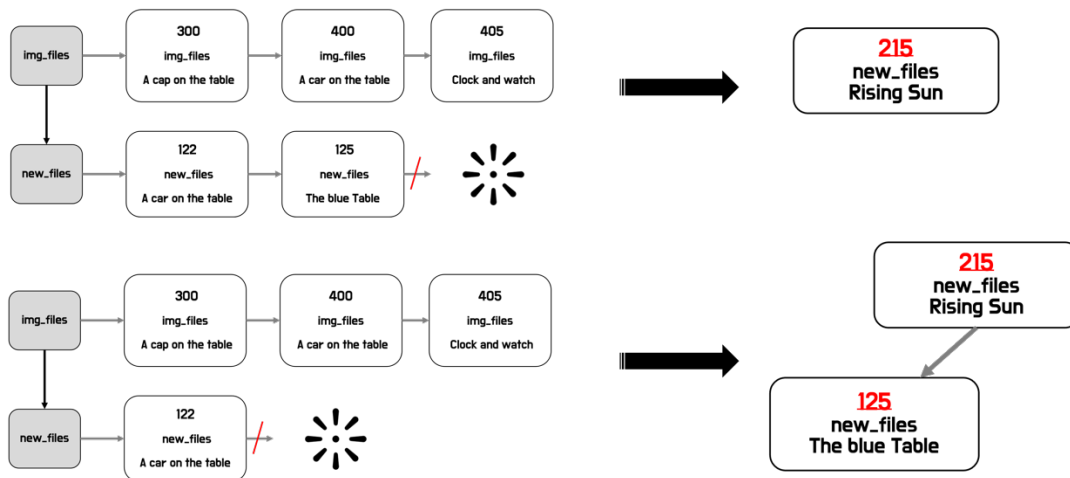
img_files

300
img_files
A cap on the table

400
img_files
A car on the table

405
img_files
Clock and watch

215
new_files
Rising Sun

new_files

122
new_files
A car on the table

125
new_files
The blue Table

img_files

300
img_files
A cap on the table

400
img_files
A car on the table

405
img_files
Clock and watch

215
new_files
Rising Sun

125
new_files
The blue Table

new_files

122
new_files
A car on the table